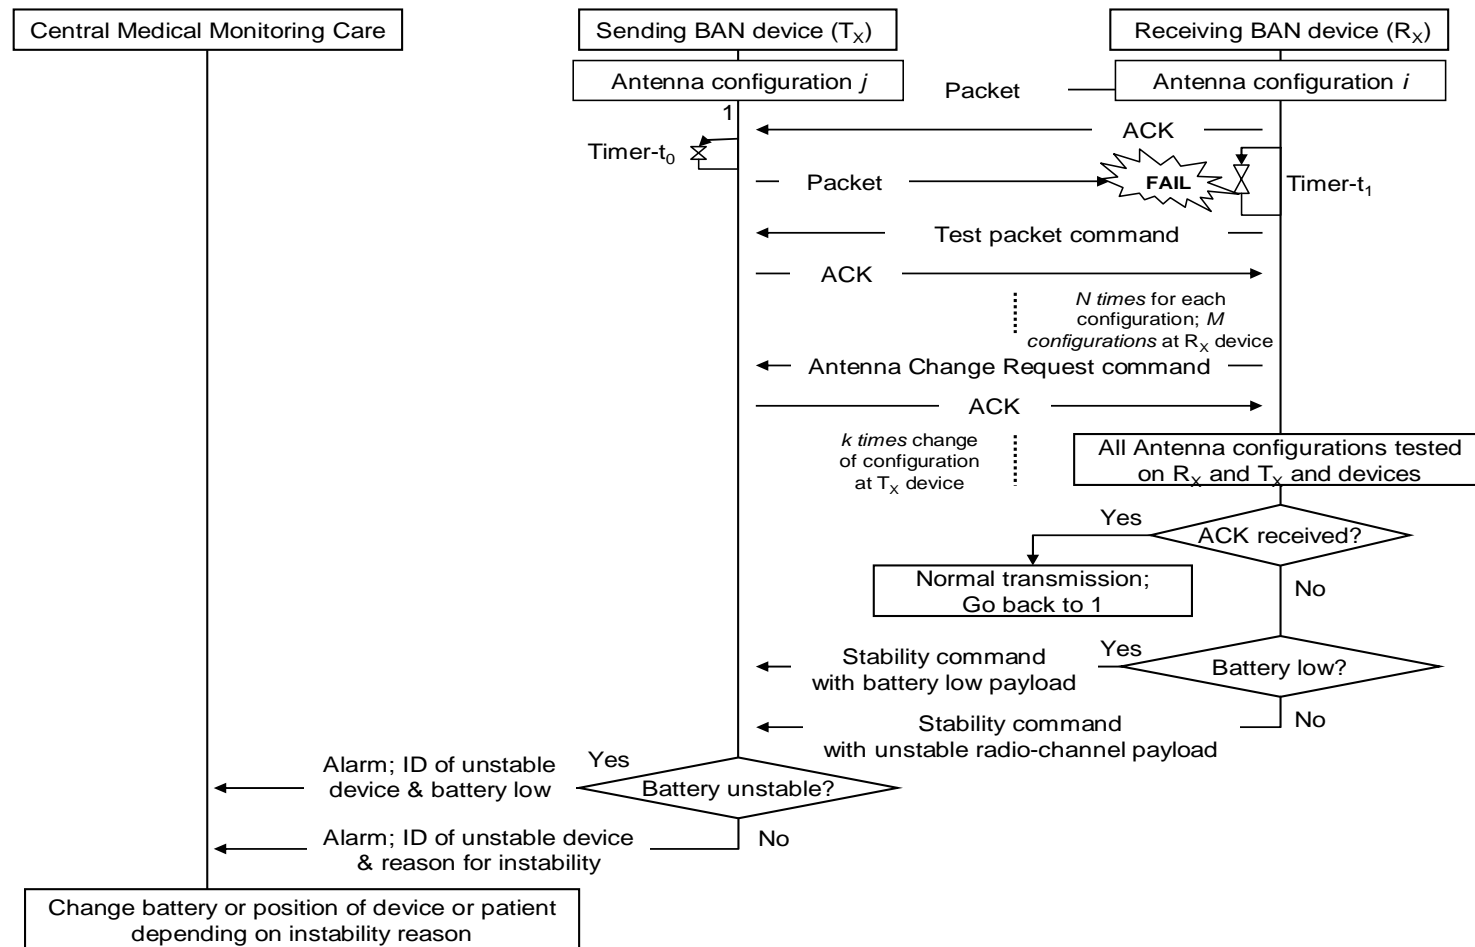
Central Medical Monitoring Care

Sending BAN device ($T_X$)

Receiving BAN device ($R_X$)

Antenna configuration *j*

Packet

Antenna configuration *i*

1

ACK

Timer-$t_0$

Packet

FAIL

Timer-$t_1$

Test packet command

ACK

*N times* for each configuration; *M configurations* at $R_X$ device

Antenna Change Request command

ACK

*k times* change of configuration at $T_X$ device

All Antenna configurations tested on $R_X$ and $T_X$ and devices

Yes

ACK received?

Normal transmission; Go back to 1

No

Yes

Stability command with battery low payload

Battery low?

No

Stability command with unstable radio-channel payload

Yes

Alarm; ID of unstable device & battery low

Battery unstable?

Alarm; ID of unstable device & reason for instability

No

Change battery or position of device or patient depending on instability reason